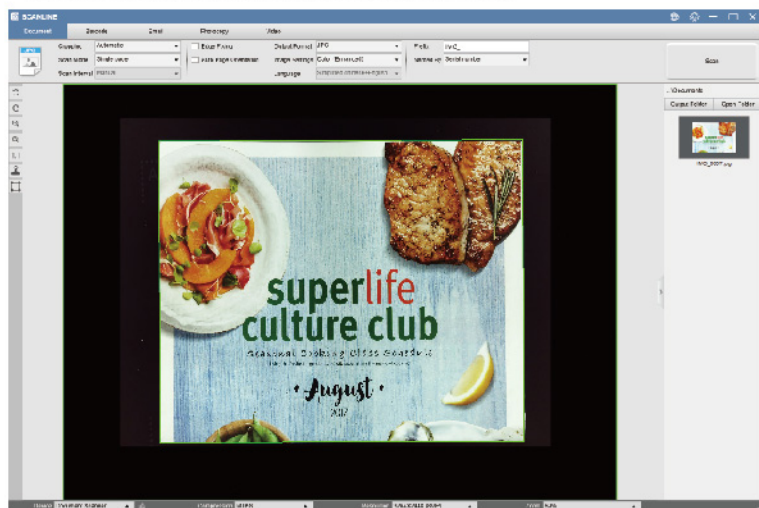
SCANLINE

Document Barcode Email Photocopy Video

Capture: Automatic
Scan Mode: Single page
Scan Interval: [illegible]

Blank Pages
Auto Page Orientation

Output Format: JPG
Image Settings: Color (Enhanced)
Language: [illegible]

Prefix: IMG_
Naming by: Date/number

Scan

Documents
Create Folder Open Folder

IMG_0001.jpg

superlife
culture club
Seasonal Cooking Class Schedule
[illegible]
August
2017

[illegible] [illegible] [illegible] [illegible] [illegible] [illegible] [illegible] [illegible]